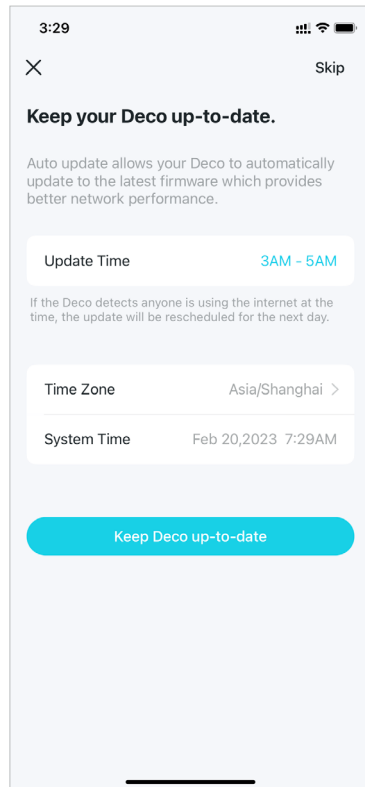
3:29

Skip

Keep your Deco up-to-date.

Auto update allows your Deco to automatically update to the latest firmware which provides better network performance.

Update Time 3AM - 5AM

If the Deco detects anyone is using the internet at the time, the update will be rescheduled for the next day.

Time Zone Asia/Shanghai

System Time Feb 20,2023 7:29AM

Keep Deco up-to-date